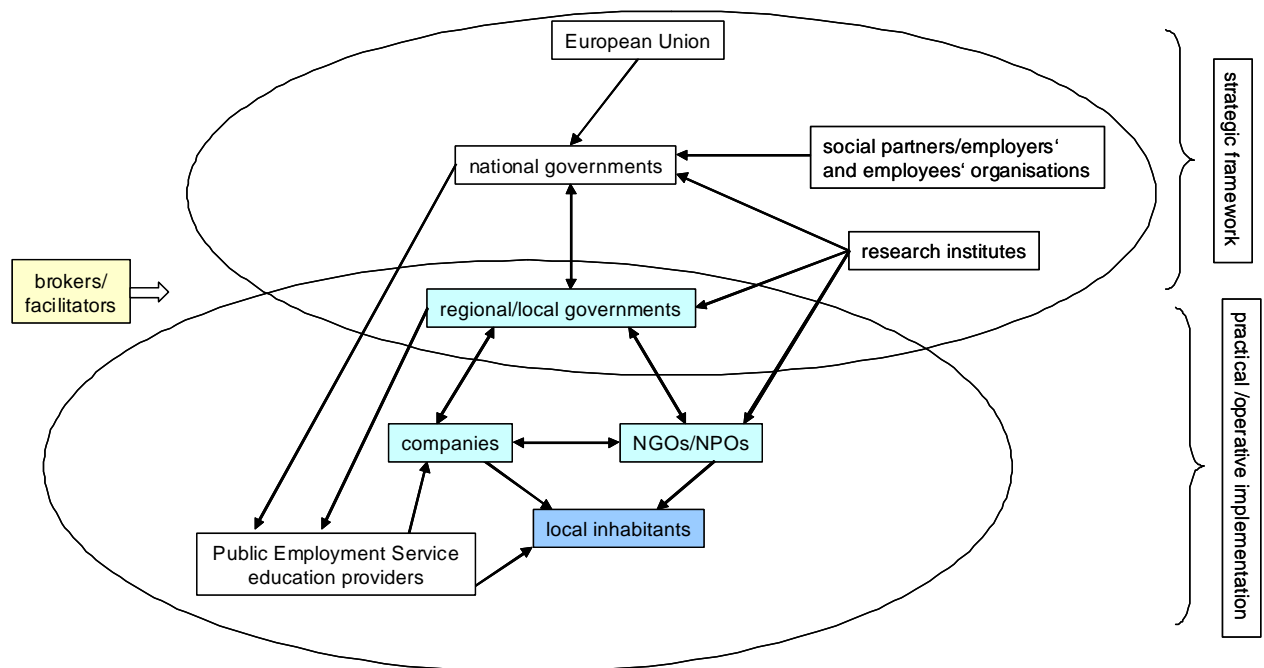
European Union

national governments

social partners/employers‘ and employees‘ organisations

strategic framework

research institutes

brokers/ facilitators

regional/local governments

practical /operative implementation

companies

NGOs/NPOs

local inhabitants

Public Employment Service education providers